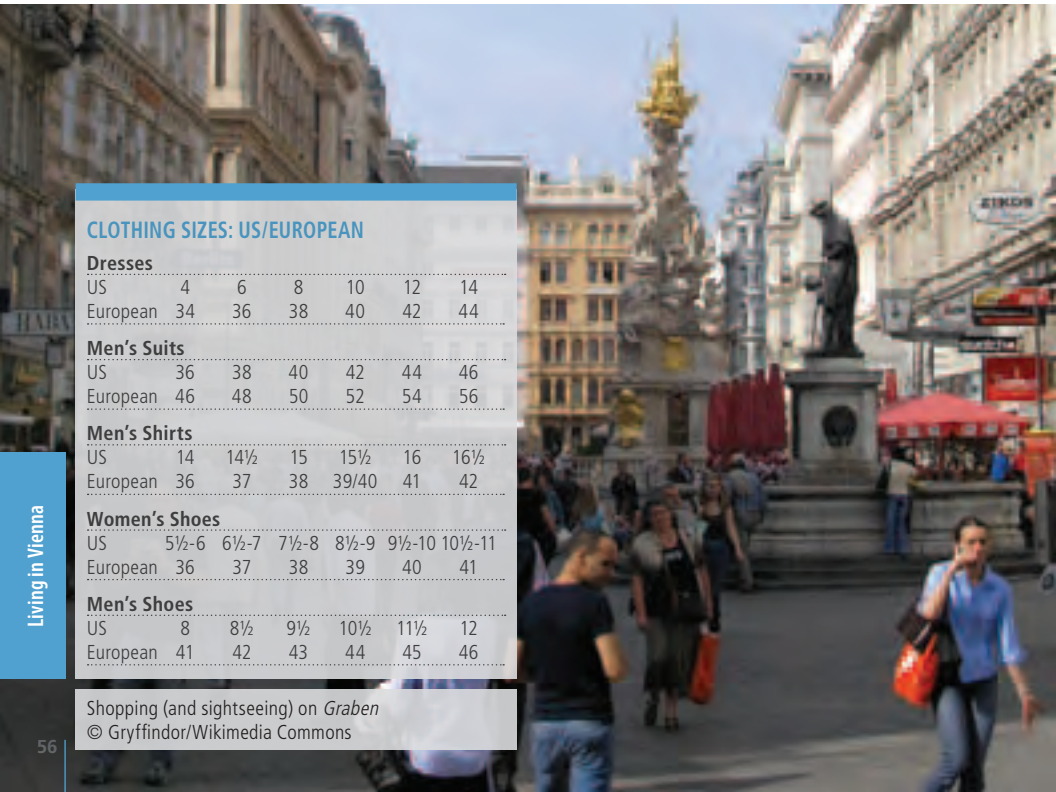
CLOTHING SIZES: US/EUROPEAN

Dresses

| US | 4 | 6 | 8 | 10 | 12 | 14 |
|---|---|---|---|---|---|---|
| European | 34 | 36 | 38 | 40 | 42 | 44 |

Men's Suits

| US | 36 | 38 | 40 | 42 | 44 | 46 |
|---|---|---|---|---|---|---|
| European | 46 | 48 | 50 | 52 | 54 | 56 |

Men's Shirts

| US | 14 | 14½ | 15 | 15½ | 16 | 16½ |
|---|---|---|---|---|---|---|
| European | 36 | 37 | 38 | 39/40 | 41 | 42 |

Women's Shoes

| US | 5½-6 | 6½-7 | 7½-8 | 8½-9 | 9½-10 | 10½-11 |
|---|---|---|---|---|---|---|
| European | 36 | 37 | 38 | 39 | 40 | 41 |

Men's Shoes

| US | 8 | 8½ | 9½ | 10½ | 11½ | 12 |
|---|---|---|---|---|---|---|
| European | 41 | 42 | 43 | 44 | 45 | 46 |

Shopping (and sightseeing) on *Graben*
© Gryffindor/Wikimedia Commons

Living in Vienna

56

ZIKOS

HABA